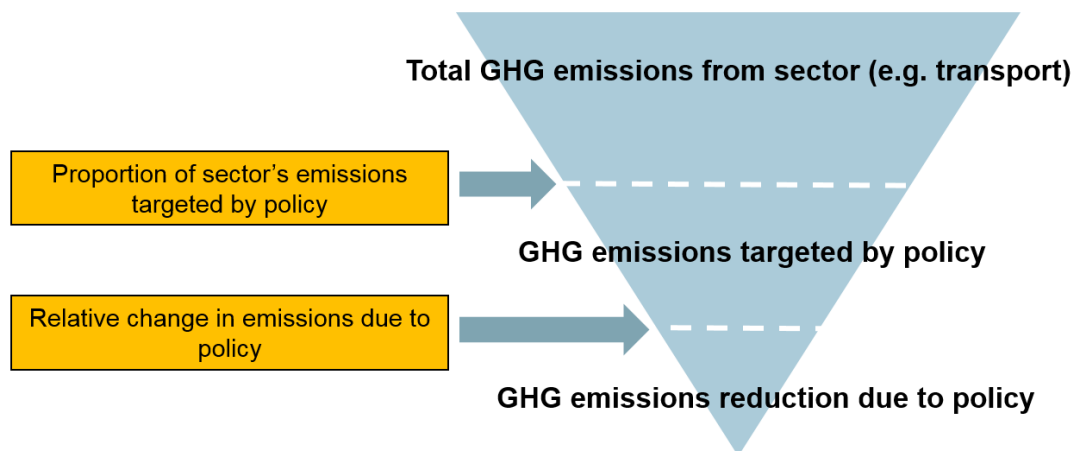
Total GHG emissions from sector (e.g. transport)

Proportion of sector’s emissions targeted by policy

GHG emissions targeted by policy

Relative change in emissions due to policy

GHG emissions reduction due to policy